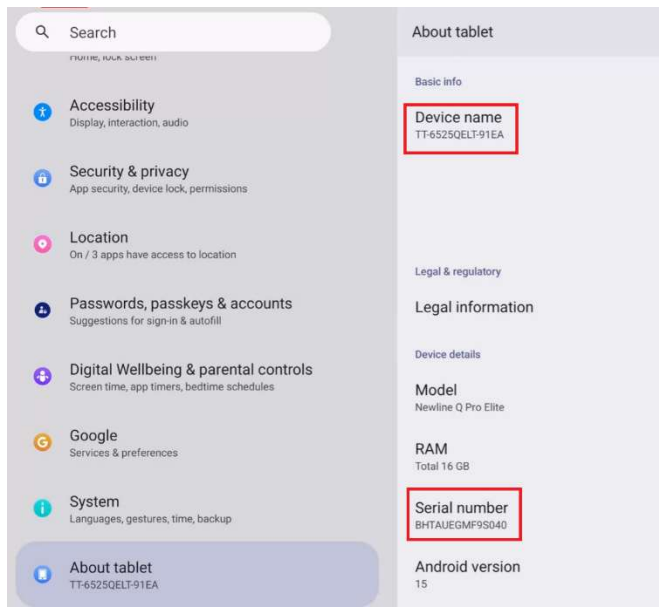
Search

Home, lock screen

Accessibility
Display, interaction, audio

Security & privacy
App security, device lock, permissions

Location
On / 3 apps have access to location

Passwords, passkeys & accounts
Suggestions for sign-in & autofill

Digital Wellbeing & parental controls
Screen time, app timers, bedtime schedules

Google
Services & preferences

System
Languages, gestures, time, backup

About tablet
TT-6525QELT-91EA

About tablet

Basic info

Device name
TT-6525QELT-91EA

Legal & regulatory

Legal information

Device details

Model
Newline Q Pro Elite

RAM
Total 16 GB

Serial number
BHTAUEGMF9S040

Android version
15